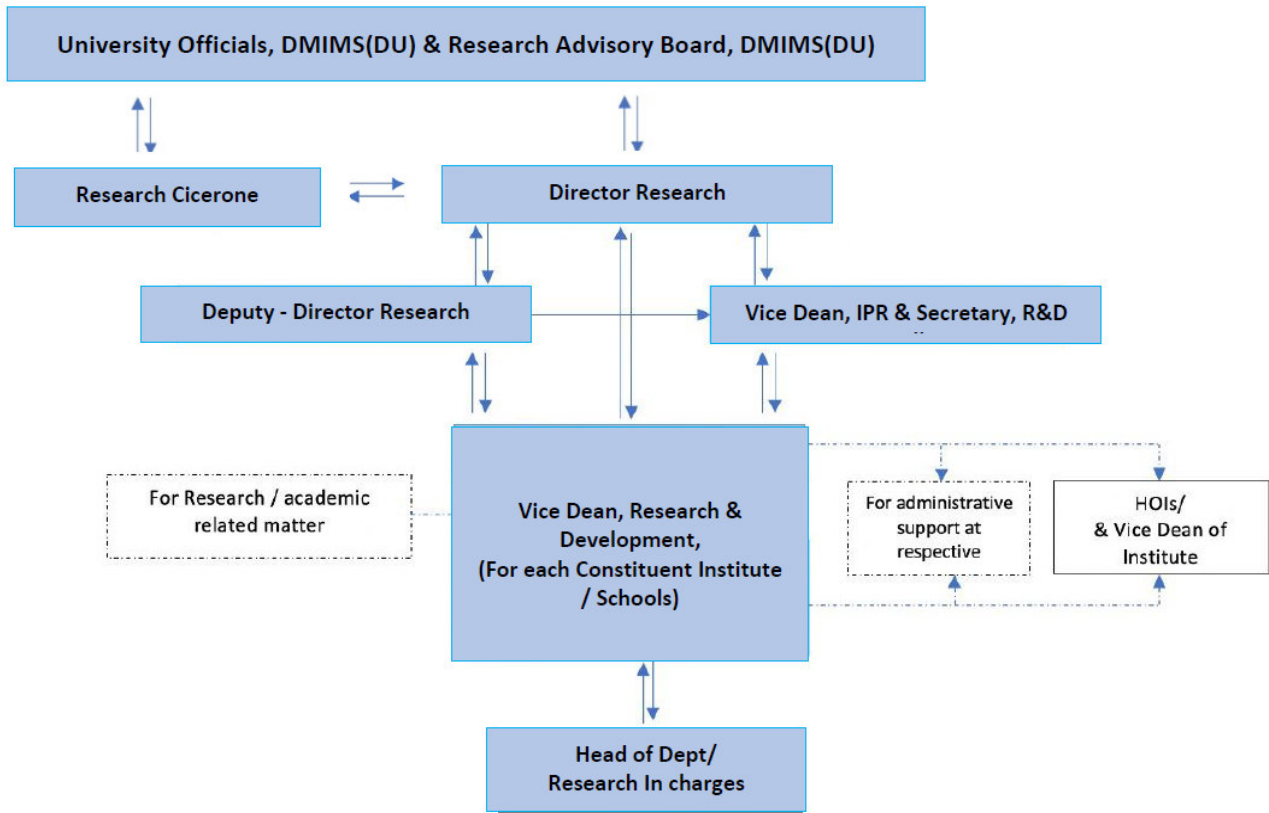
University Officials, DMIMS(DU) & Research Advisory Board, DMIMS(DU)

Research Cicerone

Director Research

Deputy - Director Research

Vice Dean, IPR & Secretary, R&D

For Research / academic related matter

Vice Dean, Research & Development, (For each Constituent Institute / Schools)

For administrative support at respective

HOIs/ & Vice Dean of Institute

Head of Dept/ Research In charges